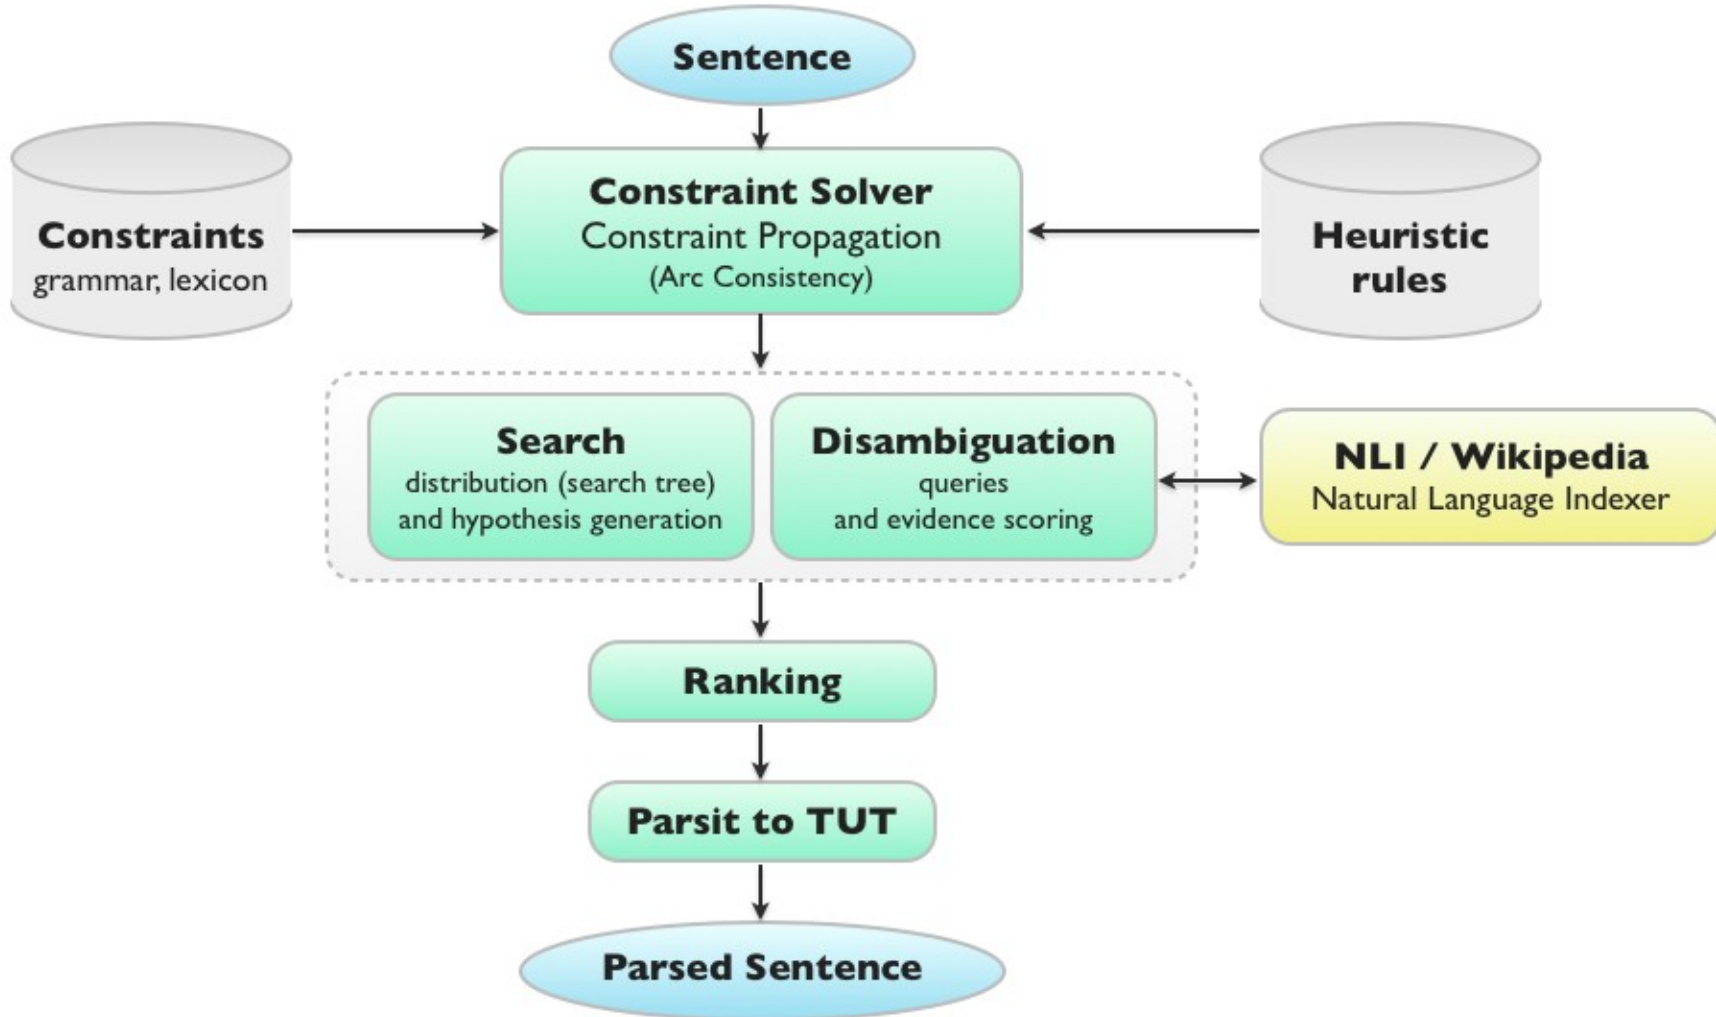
Sentence

Constraints
grammar, lexicon

Constraint Solver
Constraint Propagation
(Arc Consistency)

Heuristic rules

Search
distribution (search tree) and hypothesis generation

Disambiguation
queries and evidence scoring

NLI / Wikipedia
Natural Language Indexer

Ranking

Parsit to TUT

Parsed Sentence